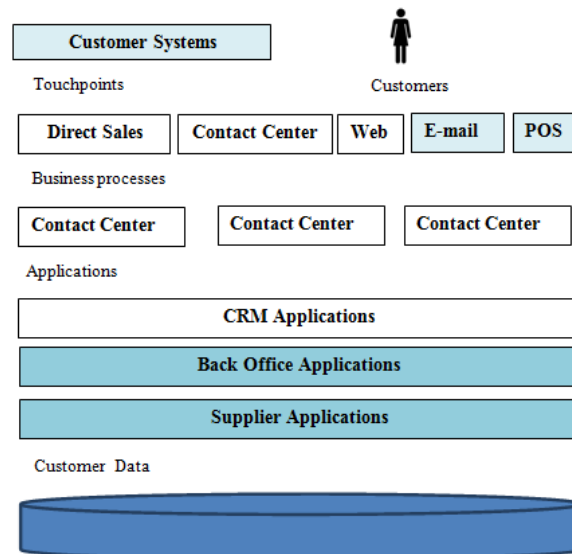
Customer Systems

Touchpoints

Customers

Direct Sales

Contact Center

Web

E-mail

POS

Business processes

Contact Center

Contact Center

Contact Center

Applications

CRM Applications

Back Office Applications

Supplier Applications

Customer Data